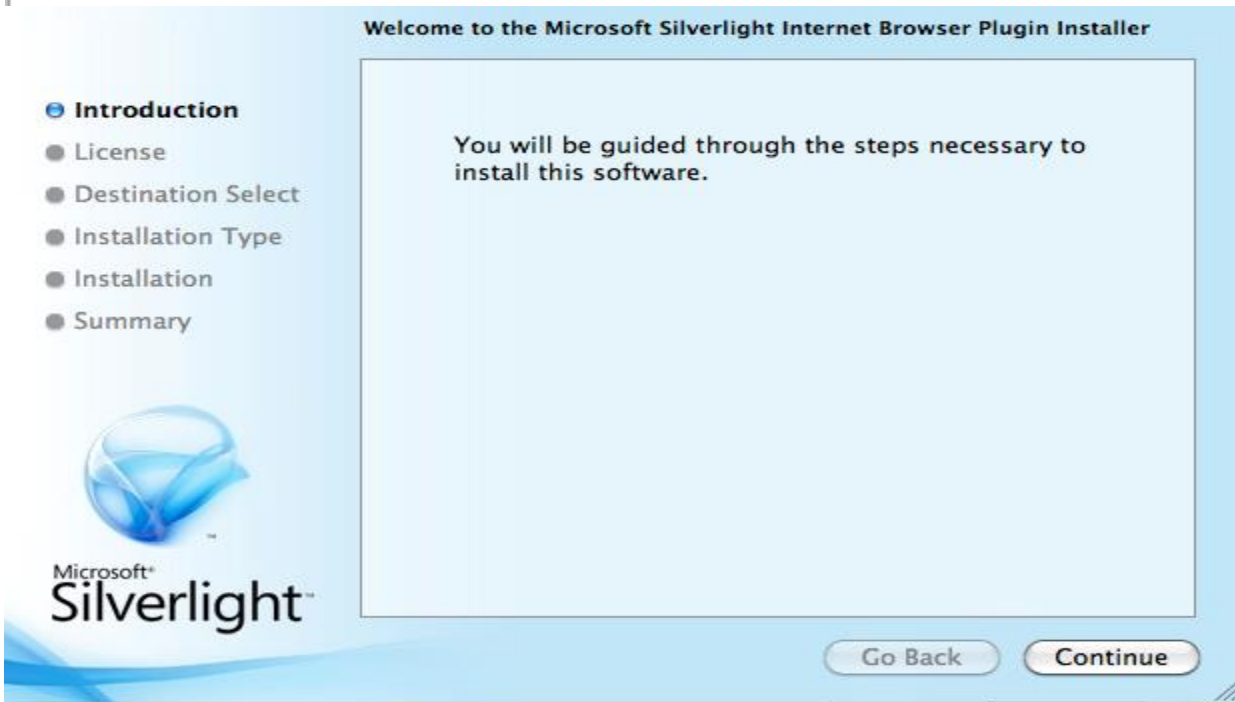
Welcome to the Microsoft Silverlight Internet Browser Plugin Installer

Introduction
License
Destination Select
Installation Type
Installation
Summary

You will be guided through the steps necessary to install this software.

Microsoft®
Silverlight™

Go Back
Continue